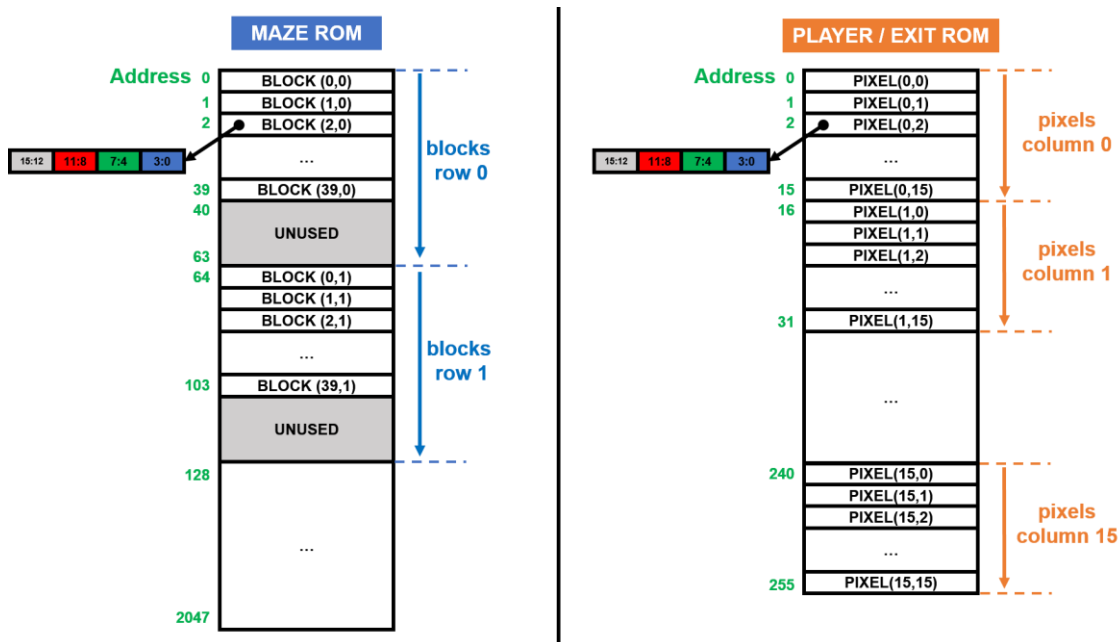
MAZE ROM

Address 0 BLOCK (0,0)
1 BLOCK (1,0)
2 BLOCK (2,0)
15:12 11:8 7:4 3:0
...
39 BLOCK (39,0)
40 UNUSED
63
64 BLOCK (0,1)
BLOCK (1,1)
BLOCK (2,1)
...
103 BLOCK (39,1)
UNUSED
128
...
2047

blocks row 0

blocks row 1

PLAYER / EXIT ROM

Address 0 PIXEL(0,0)
1 PIXEL(0,1)
2 PIXEL(0,2)
15:12 11:8 7:4 3:0
...
15 PIXEL(0,15)
16 PIXEL(1,0)
PIXEL(1,1)
PIXEL(1,2)
...
31 PIXEL(1,15)
...
240 PIXEL(15,0)
PIXEL(15,1)
PIXEL(15,2)
...
255 PIXEL(15,15)

pixels column 0

pixels column 1

pixels column 15